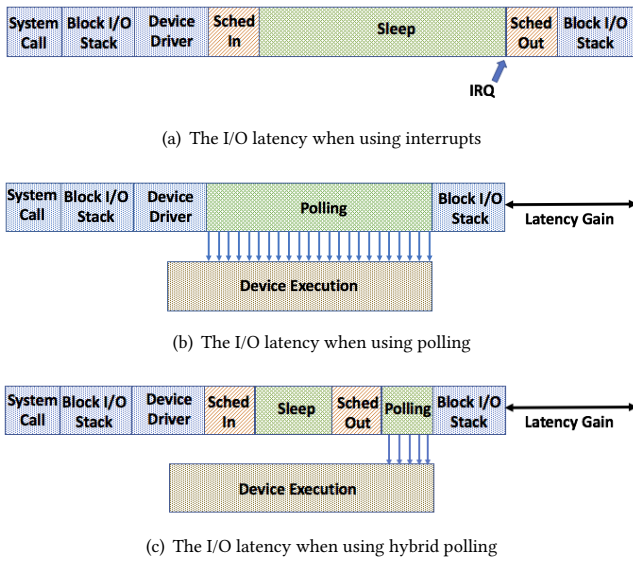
System Call | Block I/O Stack | Device Driver | Sched In | Sleep | Sched Out | Block I/O Stack

IRQ

(a) The I/O latency when using interrupts

System Call | Block I/O Stack | Device Driver | Polling | Block I/O Stack

Latency Gain

Device Execution

(b) The I/O latency when using polling

System Call | Block I/O Stack | Device Driver | Sched In | Sleep | Sched Out | Polling | Block I/O Stack

Latency Gain

Device Execution

(c) The I/O latency when using hybrid polling